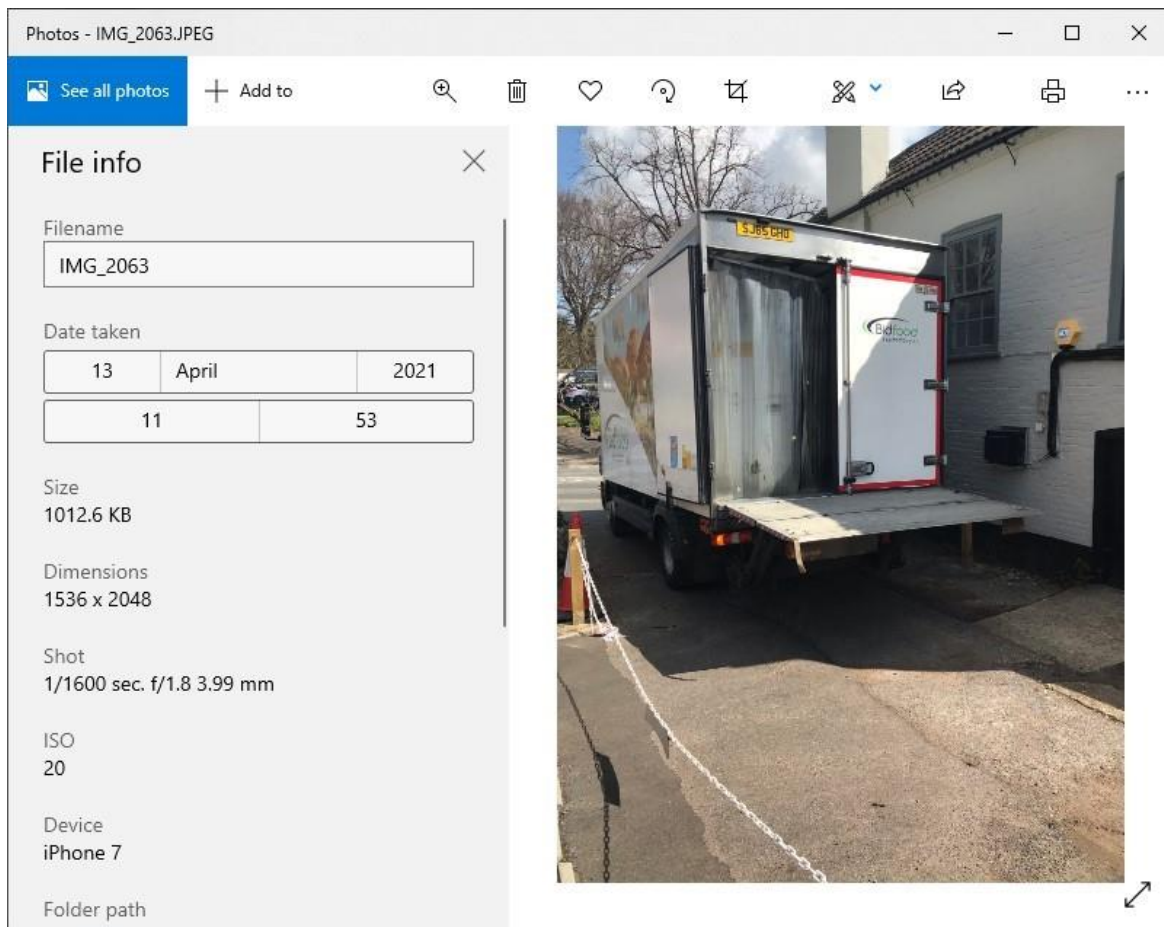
Photos - IMG_2063.JPEG

See all photos

Add to

File info

Filename
IMG_2063

Date taken

| 13 | April | 2021 |
|---|---|---|

| 11 | 53 |
|---|---|

Size
1012.6 KB

Dimensions
1536 x 2048

Shot
1/1600 sec. f/1.8 3.99 mm

ISO
20

Device
iPhone 7

Folder path

SJ65 GHO

Bidfood